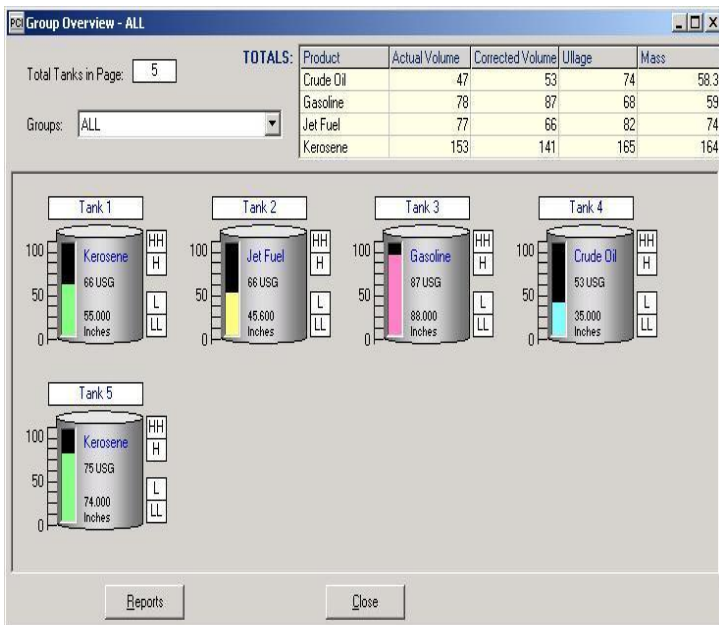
PCI Group Overview - ALL

Total Tanks in Page: 5

Groups: ALL

TOTALS:

| Product | Actual Volume | Corrected Volume | Ullage | Mass |
|---|---|---|---|---|
| Crude Oil | 47 | 53 | 74 | 58.3 |
| Gasoline | 78 | 87 | 68 | 59 |
| Jet Fuel | 77 | 66 | 82 | 74 |
| Kerosene | 153 | 141 | 165 | 164 |

Tank 1
100
50
0
Kerosene
66 USG
55.000 Inches
HH
H
L
LL

Tank 2
100
50
0
Jet Fuel
66 USG
45.600 Inches
HH
H
L
LL

Tank 3
100
50
0
Gasoline
87 USG
88.000 Inches
HH
H
L
LL

Tank 4
100
50
0
Crude Oil
53 USG
35.000 Inches
HH
H
L
LL

Tank 5
100
50
0
Kerosene
75 USG
74.000 Inches
HH
H
L
LL

Reports

Close